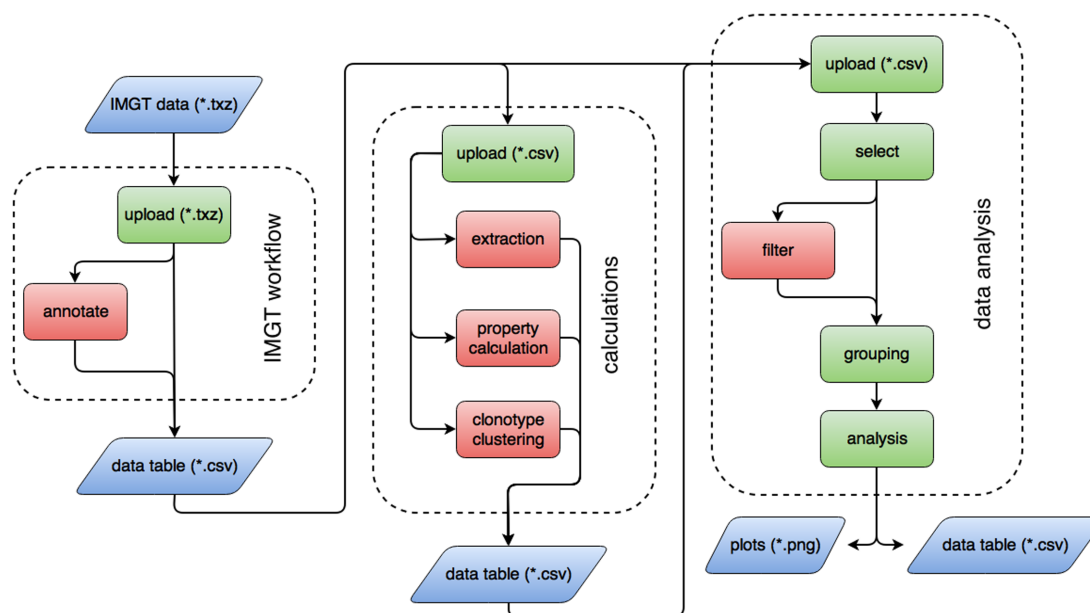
IMGT data (*.txz)

upload (*.txz)

annotate

IMGT workflow

data table (*.csv)

upload (*.csv)

extraction

property calculation

clonotype clustering

calculations

data table (*.csv)

upload (*.csv)

select

filter

grouping

analysis

data analysis

plots (*.png)

data table (*.csv)